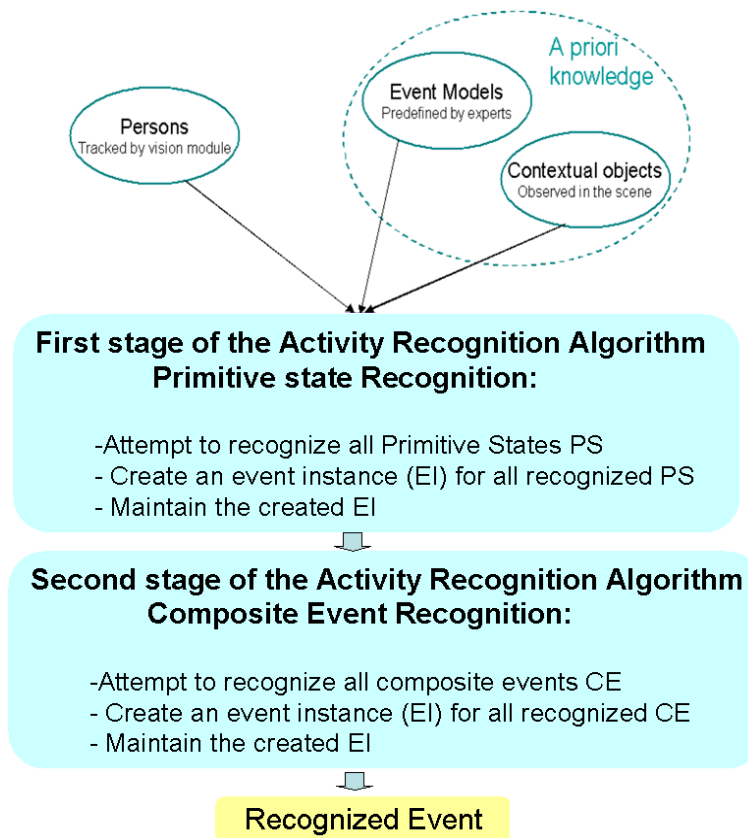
A priori knowledge

Event Models
Predefined by experts

Persons
Tracked by vision module

Contextual objects
Observed in the scene

First stage of the Activity Recognition Algorithm
Primitive state Recognition:

-Attempt to recognize all Primitive States PS
- Create an event instance (EI) for all recognized PS
- Maintain the created EI

Second stage of the Activity Recognition Algorithm
Composite Event Recognition:

-Attempt to recognize all composite events CE
- Create an event instance (EI) for all recognized CE
- Maintain the created EI

Recognized Event